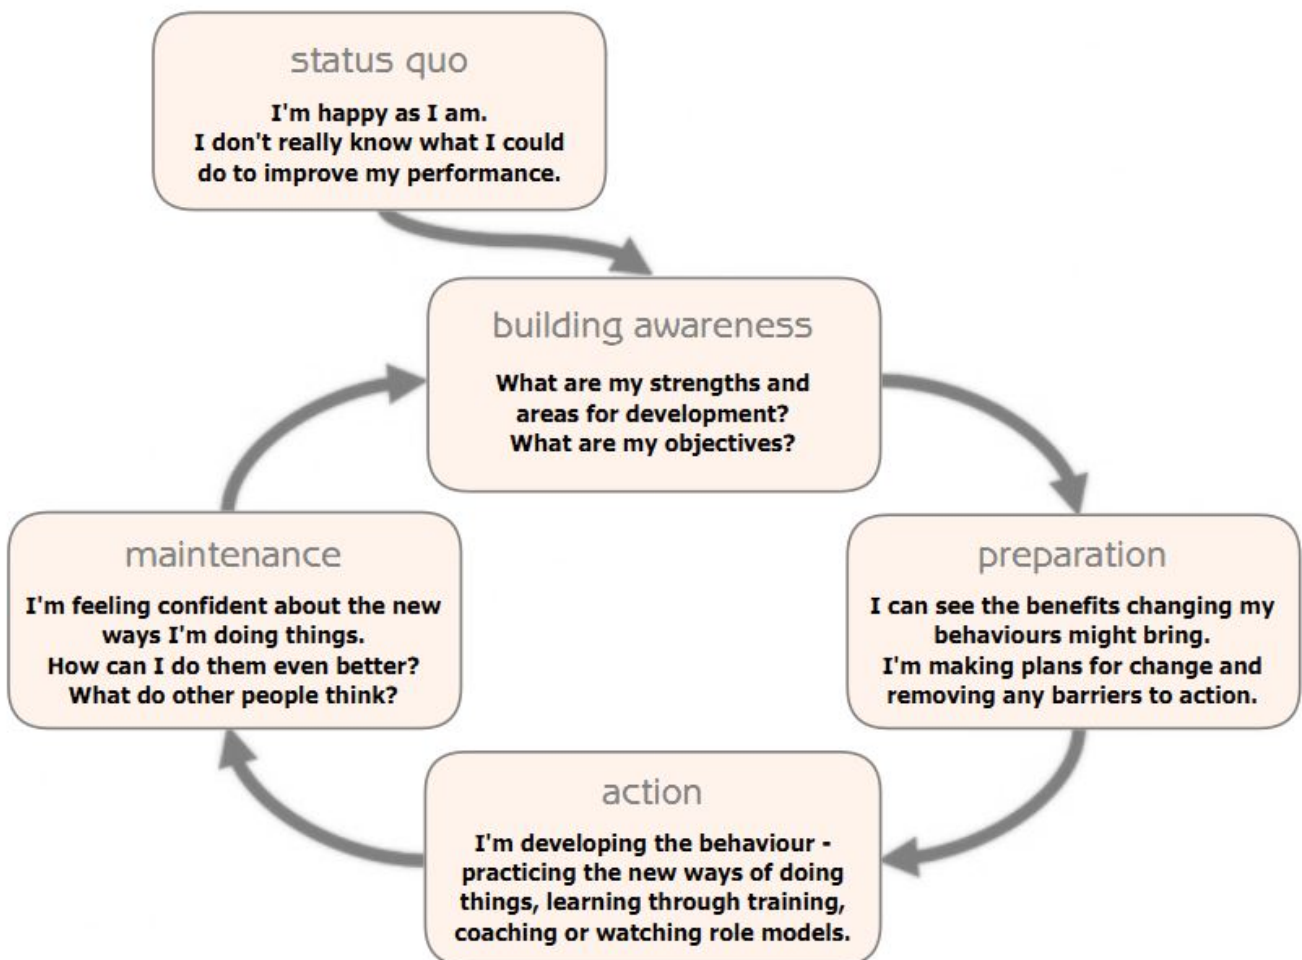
status quo

I'm happy as I am.
I don't really know what I could do to improve my performance.

building awareness

What are my strengths and areas for development?
What are my objectives?

preparation

I can see the benefits changing my behaviours might bring.
I'm making plans for change and removing any barriers to action.

action

I'm developing the behaviour - practicing the new ways of doing things, learning through training, coaching or watching role models.

maintenance

I'm feeling confident about the new ways I'm doing things.
How can I do them even better?
What do other people think?